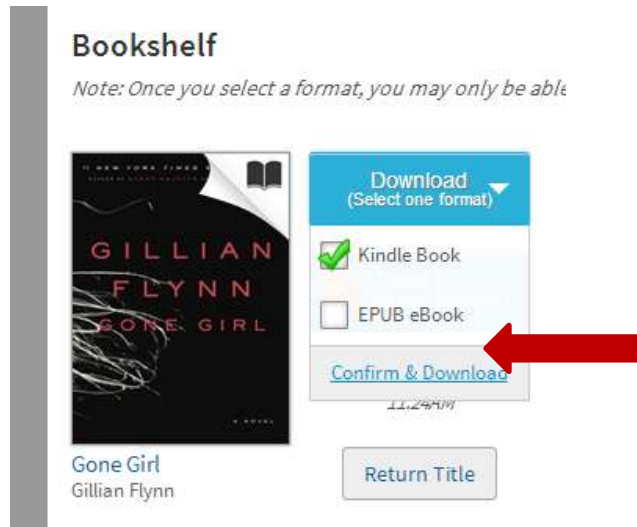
Bookshelf

Note: Once you select a format, you may only be able

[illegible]

GILLIAN FLYNN
GONE GIRL

A NOVEL

Download
(Select one format)

Kindle Book

EPUB eBook

Confirm & Download

11:24AM

Gone Girl
Gillian Flynn

Return Title